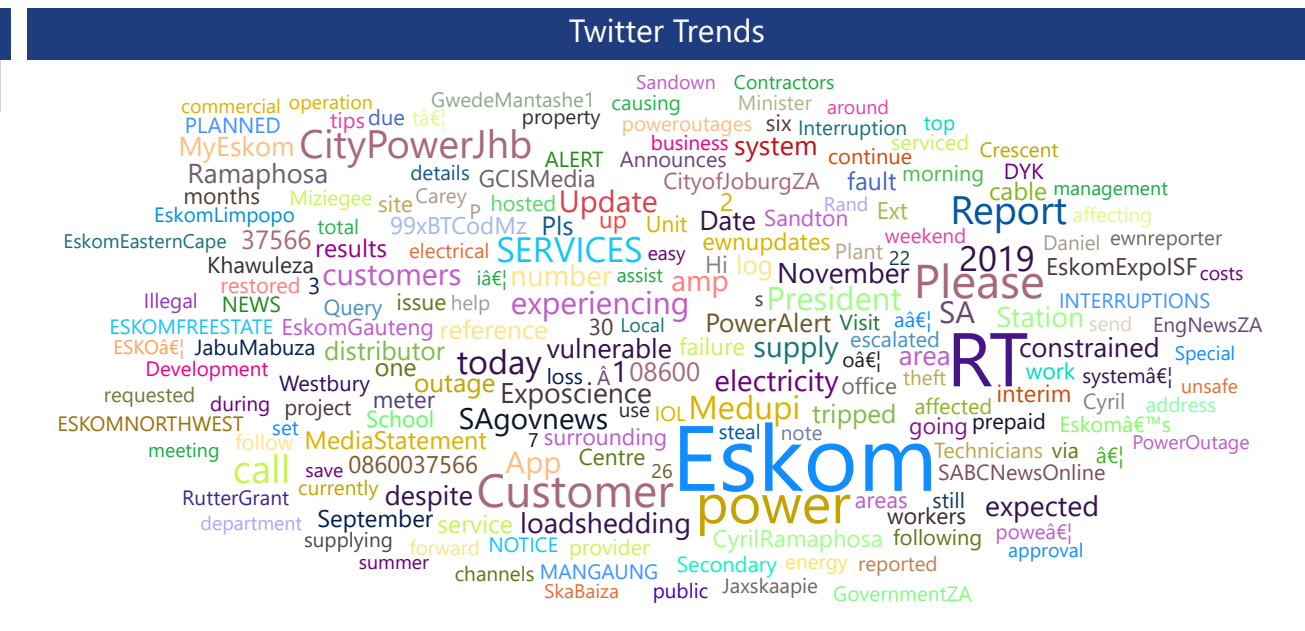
Twitter Trends

Sandown Contractors
commercial operation GwedeMantashe1 causing Minister around
PLANNED tips due tâ€¦ property poweroutages six Interruption top
MyEskom CityPowerJhb business system serviced Crescent
Ramaphosa details ALERT Announces continue DYK
months Miziegee site Carey GCISMedia Update CityofJoburgZA fault morning cable management
EskomLimpopo P hosted 2 Rand Ext
total 99xBTCodMz Pls up Unit Date Sandton Report affecting
EskomEasternCape 37566 SERVICES easy ewnupdates weekend Daniel ewnreporter
results electrical Plant 2019
Khawuleza customers number log November 22 EskomExpoISF costs
restored 3 assist amp Hi Please
Illegal NEWS Query issue help experiencing s President SA INTERRUPTIONS
ESKOMFREESTATE EskomGauteng reference 30 Local PowerAlert Visit aâ€¦ Station send EngNewsZA
ESKOâ€¦ JabuMabuza distributor today vulnerable failure supply escalated RT constrained Special
Development one outage loss Â 108600 electricity area oâ€¦ work
requested Westbury Exposcience office theft interim systemâ€¦ unsafe
during project meter SAgovnews use IOL Medupi tripped affected Cyril
ESKOMNORTHWEST School surrounding going prepaid Eskomâ€¦ address
set note
meeting follow MediaStatement 7 steal Technicians via
call App Eskom âœ¦ PowerOutage
save 0860037566 26 Centre SABCNewsOnline
RutterGrant currently despite Customer power areas still
department September service loadshedding workers expected
supplying forward NOTICE provider CyrilRamaphosa following poweâ€¦
summer approval
channels MANGAUNG Secondary energy reported
SkaBaiza public Jaxskaapie GovernmentZA